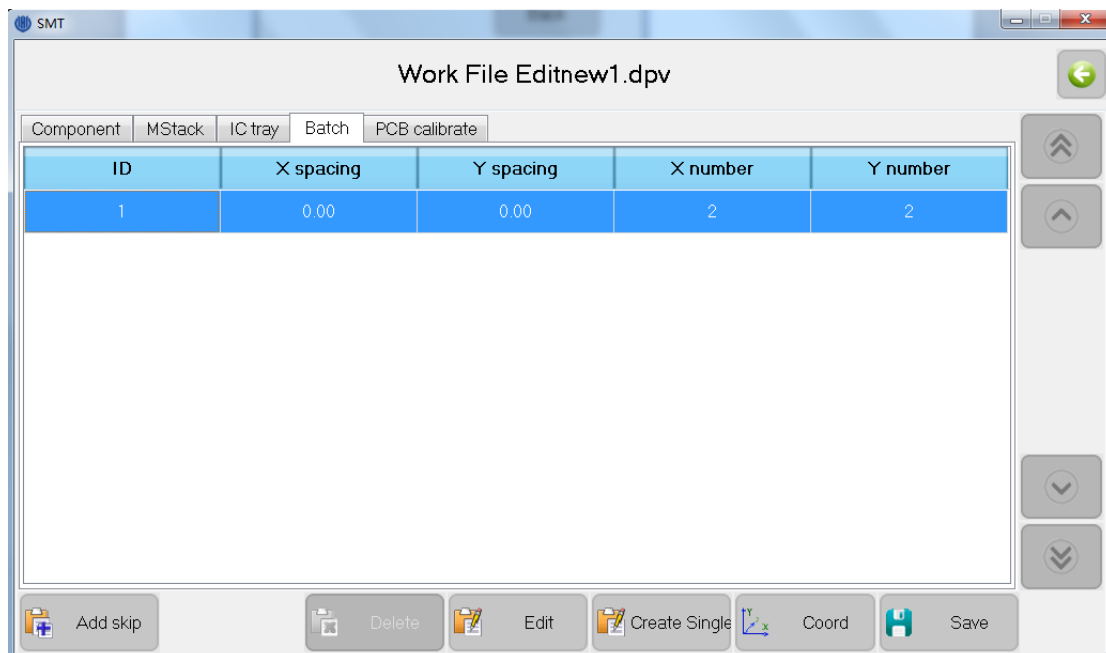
SMT

Work File Editnew1.dpv

Component | MStack | IC tray | Batch | PCB calibrate

| ID | X spacing | Y spacing | X number | Y number |
|---|---|---|---|---|
| 1 | 0.00 | 0.00 | 2 | 2 |

Add skip
Delete
Edit
Create Single
Coord
Save